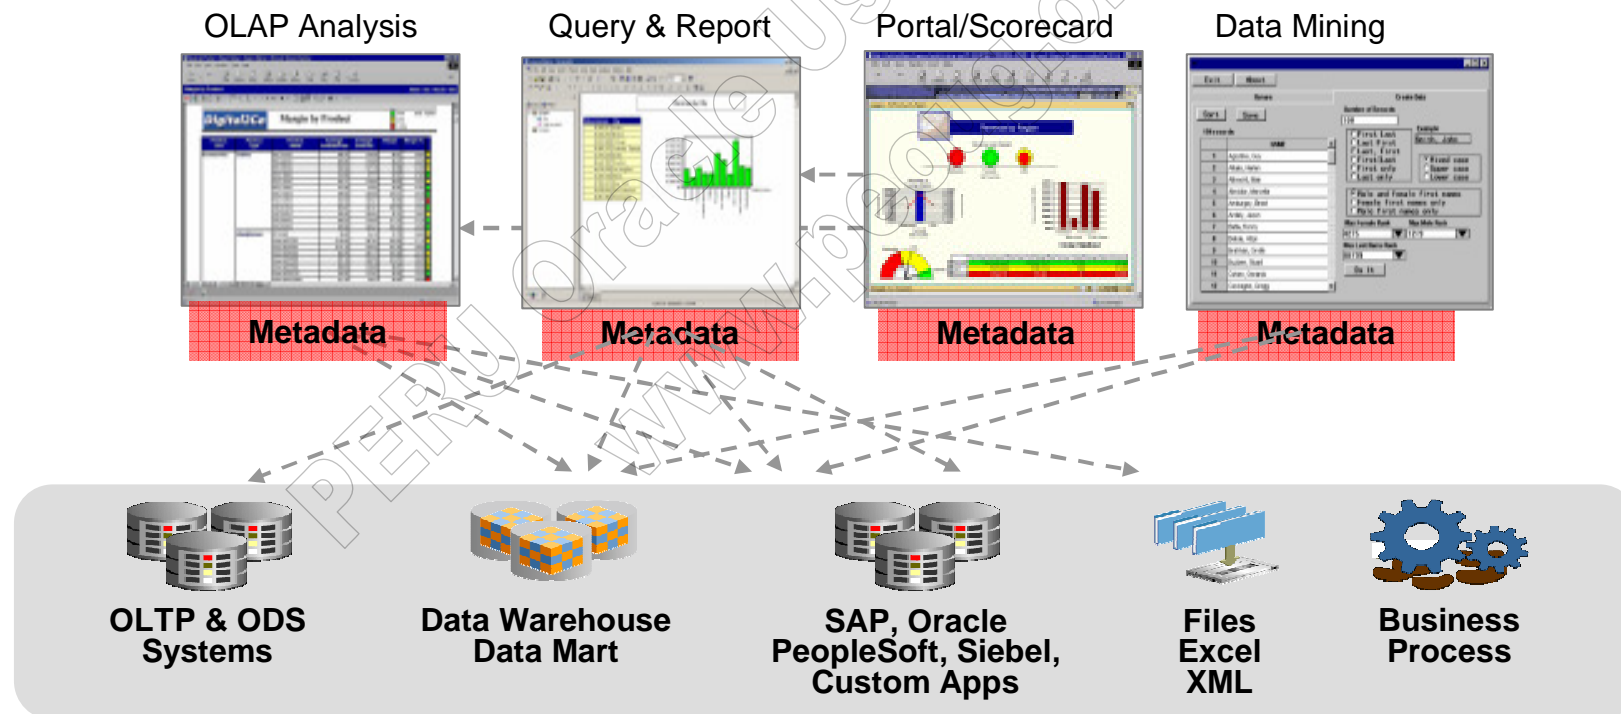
OLAP Analysis

Query & Report

Portal/Scorecard

Data Mining

Metadata

Metadata

Metadata

Metadata

OLTP & ODS Systems

Data Warehouse Data Mart

SAP, Oracle PeopleSoft, Siebel, Custom Apps

Files Excel XML

Business Process

PERU Oracle Users Group www.peoug.org